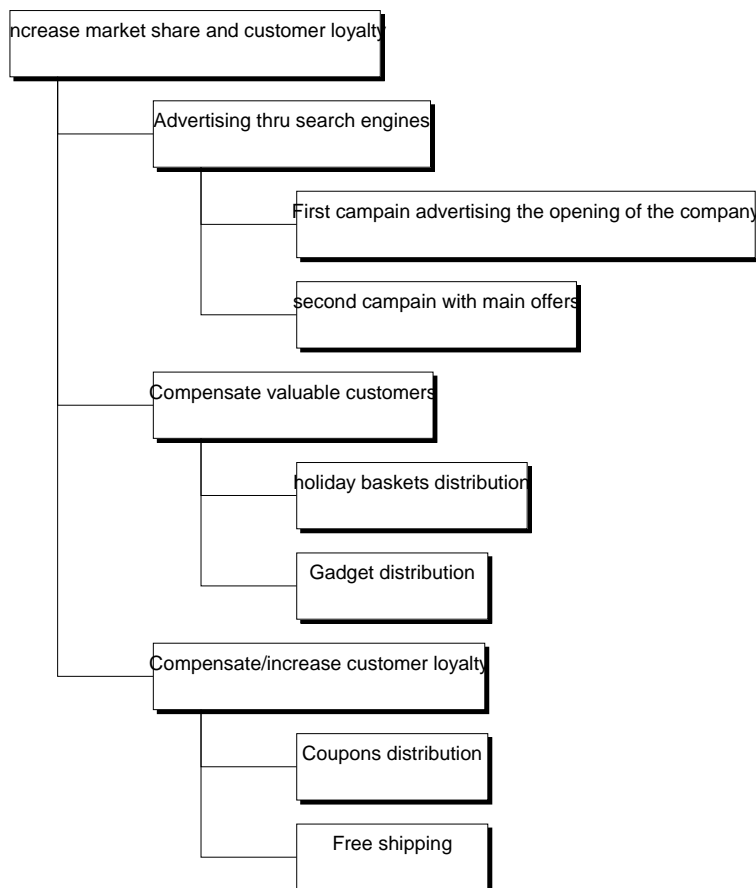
ncrease market share and customer loyalty

Advertising thru search engines

First campain advertising the opening of the company

second campain with main offers

Compensate valuable customers

holiday baskets distribution

Gadget distribution

Compensate/increase customer loyalty

Coupons distribution

Free shipping